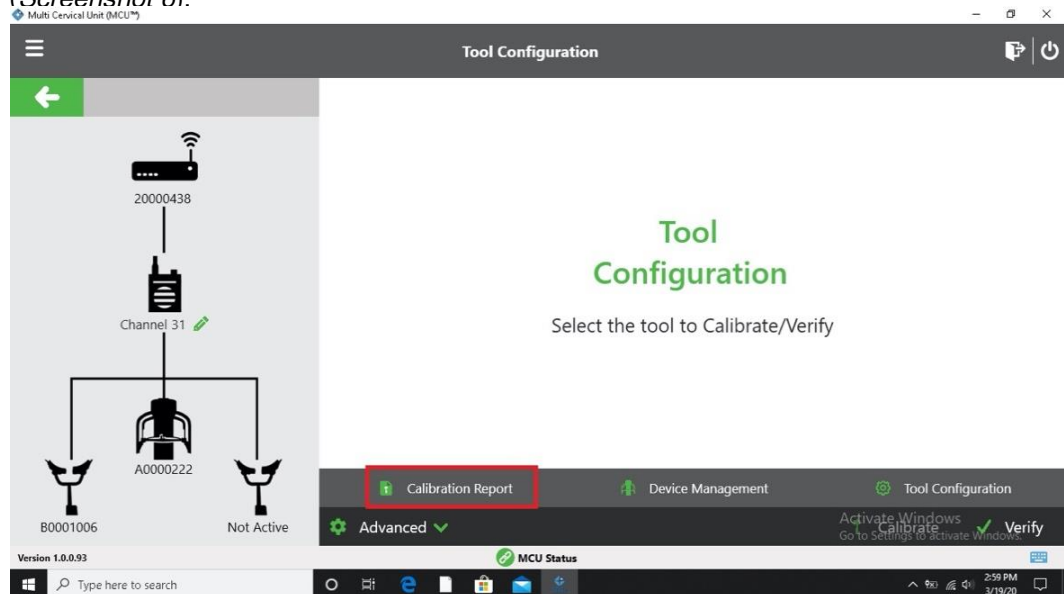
(Screenshot of:
Multi Cervical Unit (MCU™)

Tool Configuration

20000438

Channel 31

A0000222

B0001006

Not Active

Tool Configuration

Select the tool to Calibrate/Verify

Calibration Report

Device Management

Tool Configuration

Advanced

Calibrate

Verify

Activate Windows
Go to Settings to activate Windows.

Version 1.0.0.93

MCU Status

Type here to search

2:59 PM
3/19/20